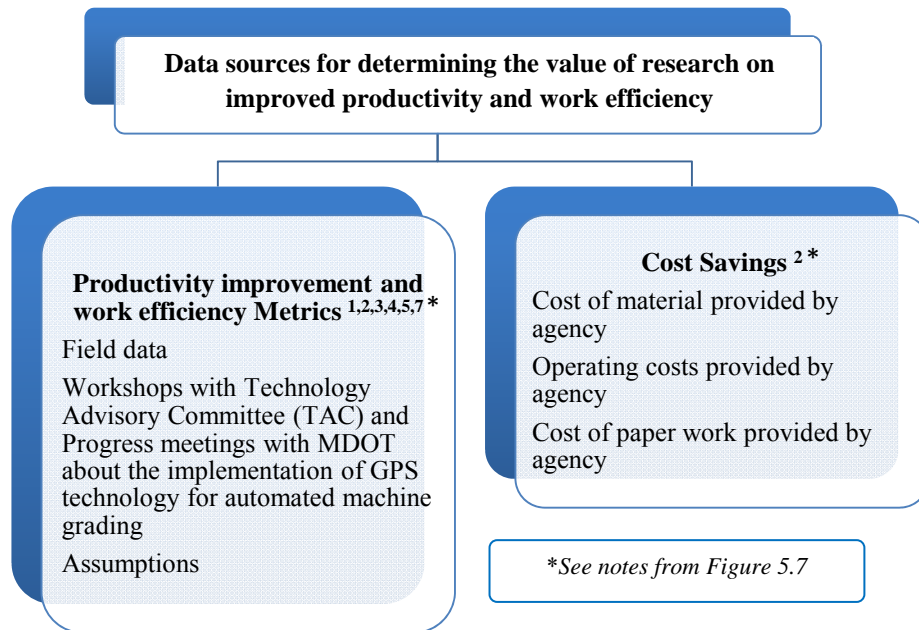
Data sources for determining the value of research on improved productivity and work efficiency

Productivity improvement and work efficiency Metrics $^{1,2,3,4,5,7}$*

Field data

Workshops with Technology Advisory Committee (TAC) and Progress meetings with MDOT about the implementation of GPS technology for automated machine grading

Assumptions

Cost Savings $^{2}$*

Cost of material provided by agency

Operating costs provided by agency

Cost of paper work provided by agency

*See notes from Figure 5.7